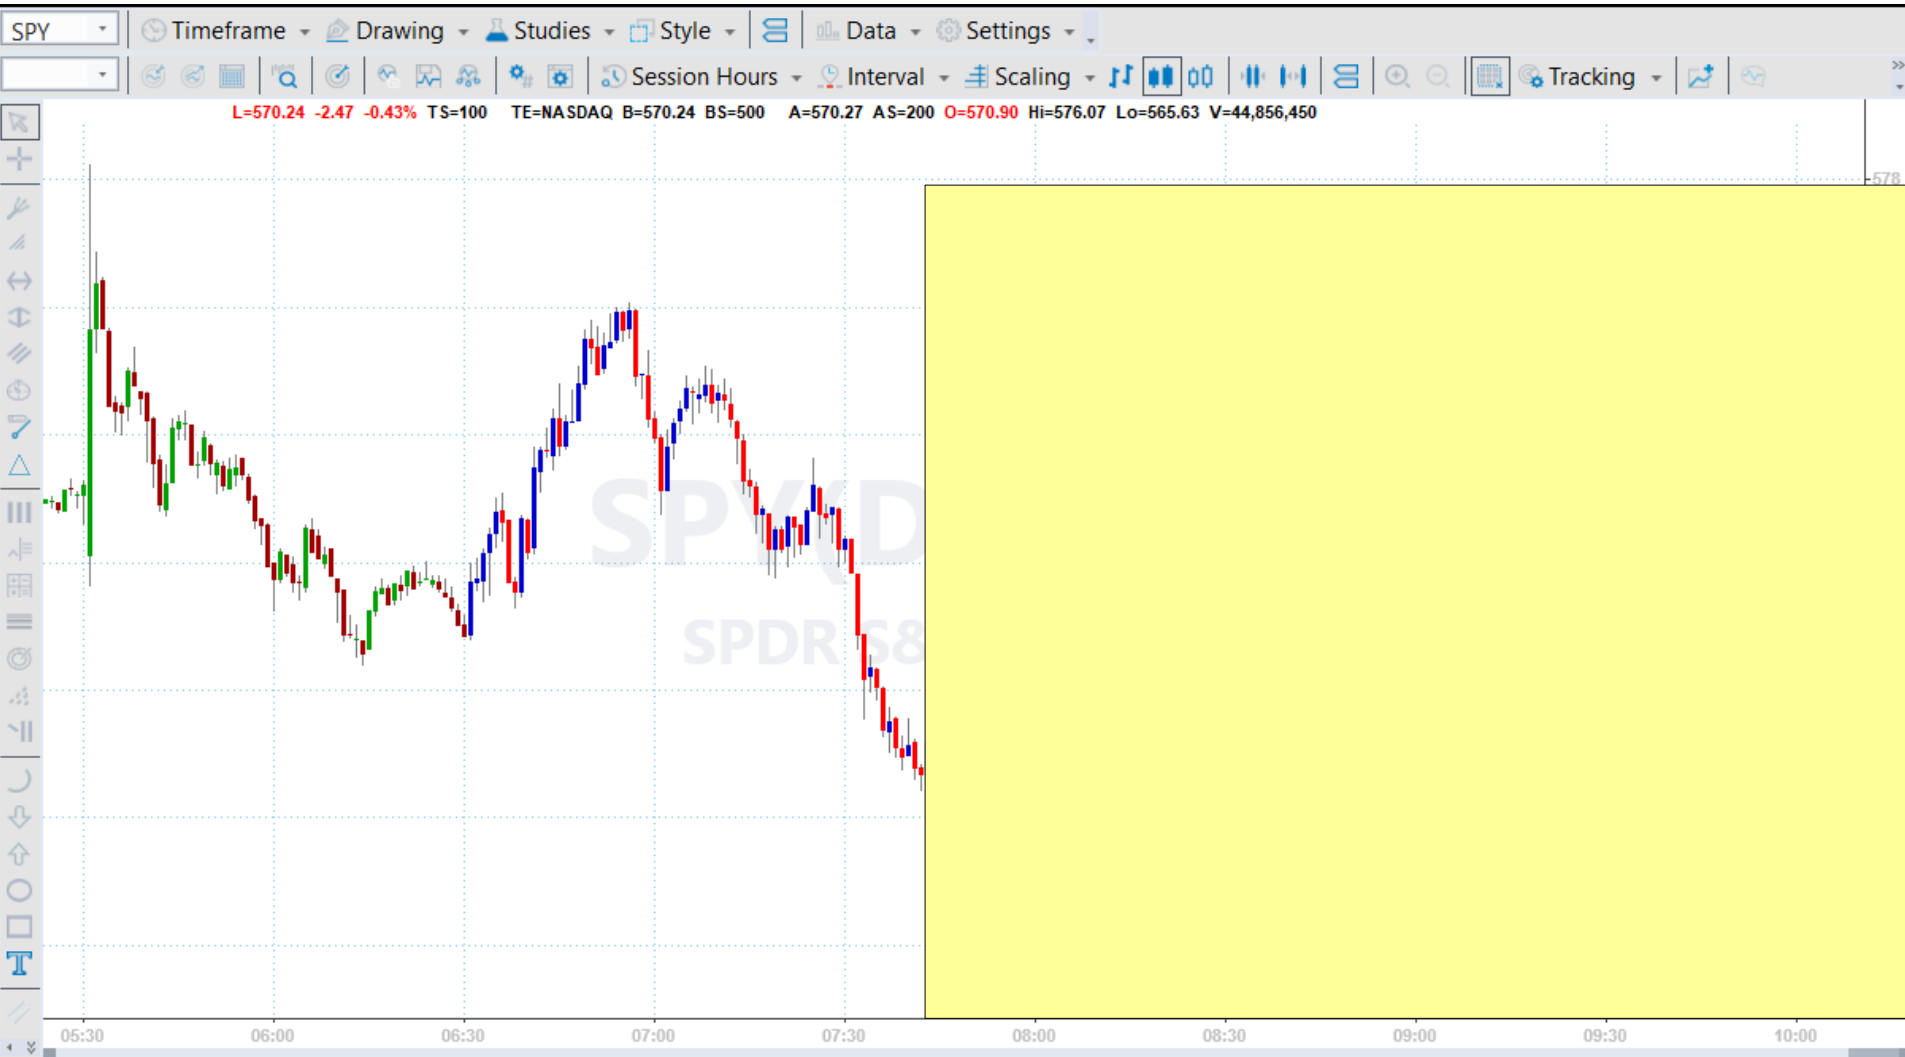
SPY Timeframe Drawing Studies Style Data Settings

Session Hours Interval Scaling Tracking

L=570.24 -2.47 -0.43% TS=100 TE=NASDAQ B=570.24 BS=500 A=570.27 AS=200 O=570.90 Hi=576.07 Lo=565.63 V=44,856,450

SPY(D

SPDR S8

578

05:30 06:00 06:30 07:00 07:30 08:00 08:30 09:00 09:30 10:00